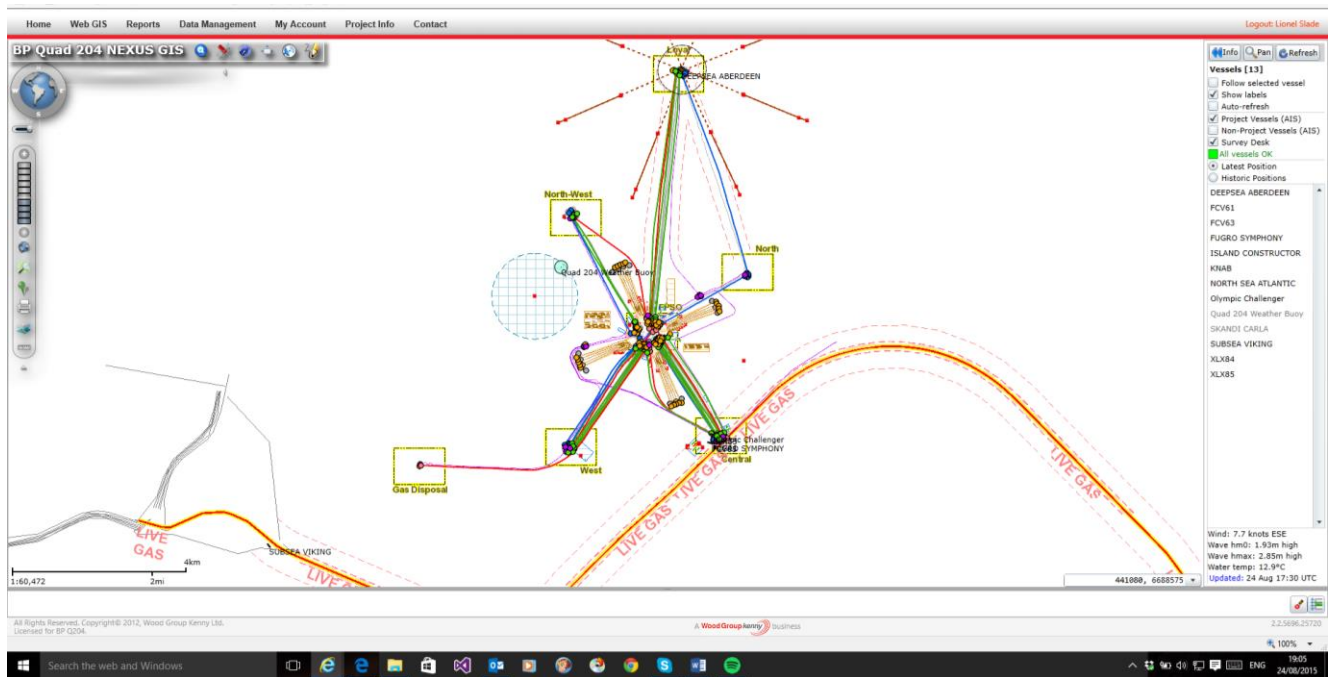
Home Web GIS Reports Data Management My Account Project Info Contact

Logout: Lionel Slade

BP Quad 204 NEXUS GIS

Loyal
DEEPSEA ABERDEEN
North-West
North
Quad 204 Weather Buoy
FPSO
West
Olympic Challenger
FUGRO SYMPHONY
Central
Gas Disposal
LIVE GAS
LIVE GAS
LIVE GAS
LIVE GAS
LIVE GAS
SUBSEA VIKING
4km
2mi
1:60,472

441080, 6688575

Info Pan Refresh
Vessels [13]
Follow selected vessel
Show labels
Auto-refresh
Project Vessels (AIS)
Non-Project Vessels (AIS)
Survey Desk
All vessels OK
Latest Position
Historic Positions
DEEPSEA ABERDEEN
FCV61
FCV63
FUGRO SYMPHONY
ISLAND CONSTRUCTOR
KNAB
NORTH SEA ATLANTIC
Olympic Challenger
Quad 204 Weather Buoy
SKANDI CARLA
SUBSEA VIKING
XLX84
XLX85

Wind: 7.7 knots ESE
Wave hm0: 1.93m high
Wave hmax: 2.85m high
Water temp: 12.9°C
Updated: 24 Aug 17:30 UTC

All Rights Reserved. Copyright© 2012, Wood Group Kenny Ltd.
Licensed for BP Q204.

A Wood Group kenny business

2.2.5696.25720

100%

Search the web and Windows

ENG 19:05 24/08/2015